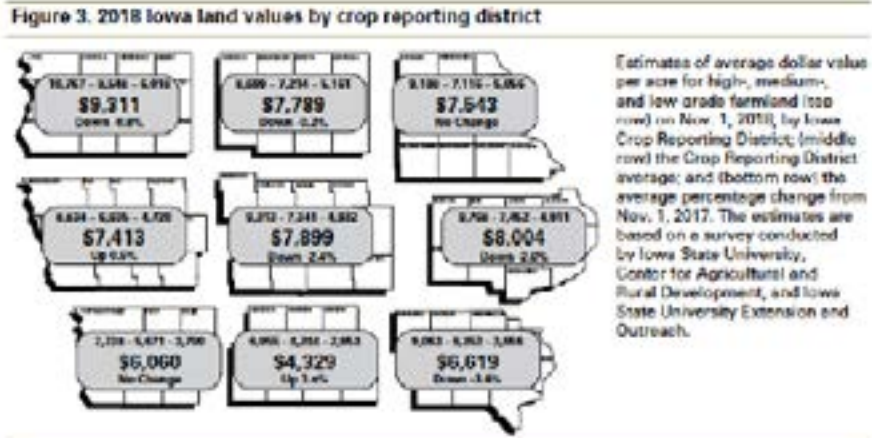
Figure 3. 2018 Iowa land values by crop reporting district

10,767 – 9,546 – 6,913
$9,311
Down 0.8%

8,699 – 7,214 – 5,161
$7,789
Down 0.2%

9,100 – 7,115 – 5,056
$7,543
No Change

8,634 – 6,626 – 4,720
$7,413
Up 0.5%

9,212 – 7,241 – 4,882
$7,899
Down 2.4%

9,758 – 7,862 – 4,951
$8,004
Down 2.0%

7,720 – 5,671 – 3,700
$6,060
No Change

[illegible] – 4,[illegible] – 2,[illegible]
$4,329
Up 1.4%

9,063 – 6,353 – 3,866
$6,619
Down 3.4%

Estimates of average dollar value per acre for high-, medium-, and low grade farmland (top row) on Nov. 1, 2018, by Iowa Crop Reporting District; (middle row) the Crop Reporting District average; and (bottom row) the average percentage change from Nov. 1, 2017. The estimates are based on a survey conducted by Iowa State University, Center for Agricultural and Rural Development, and Iowa State University Extension and Outreach.